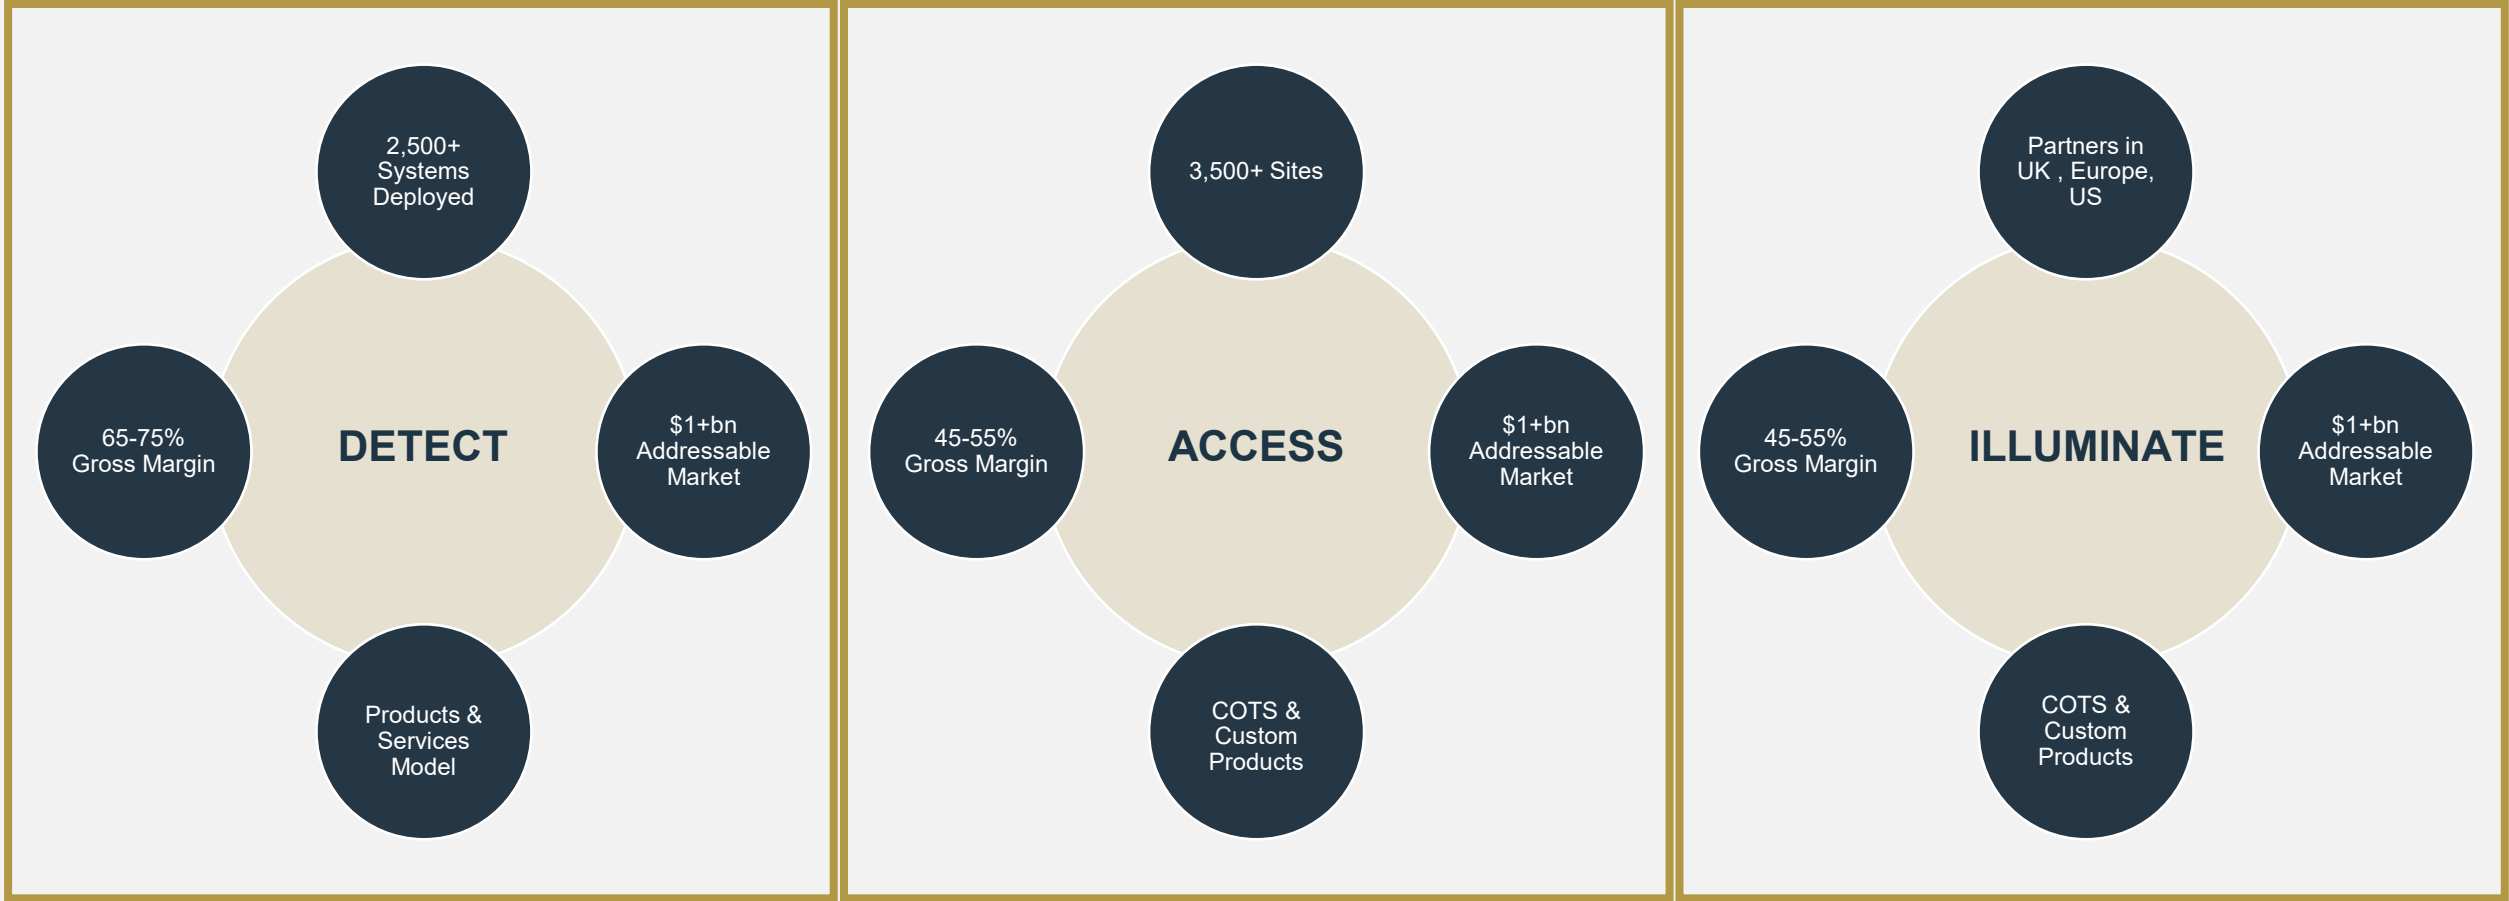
2,500+ Systems Deployed

65-75% Gross Margin

DETECT

$1+bn Addressable Market

Products & Services Model

3,500+ Sites

45-55% Gross Margin

ACCESS

$1+bn Addressable Market

COTS & Custom Products

Partners in UK , Europe, US

45-55% Gross Margin

ILLUMINATE

$1+bn Addressable Market

COTS & Custom Products